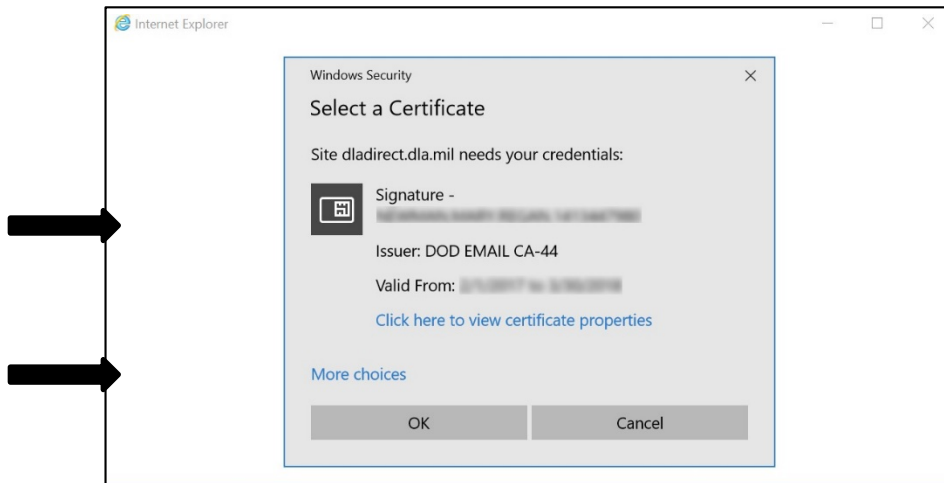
Internet Explorer

Windows Security

Select a Certificate

Site dladirect.dla.mil needs your credentials:

Signature -
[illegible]

Issuer: DOD EMAIL CA-44

Valid From: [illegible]

Click here to view certificate properties

More choices

OK

Cancel